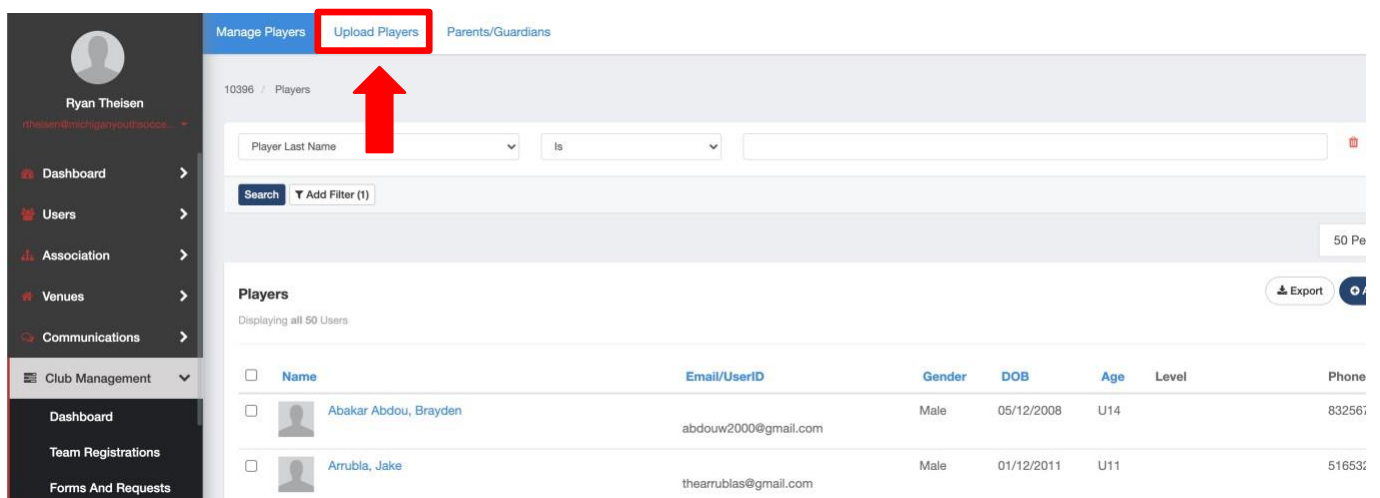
Ryan Theisen
rtheisen@michiganyouthsocce...

Dashboard
Users
Association
Venues
Communications
Club Management
Dashboard
Team Registrations
Forms And Requests

Manage Players | Upload Players | Parents/Guardians

10396 / Players

Player Last Name | Is

Search | Add Filter (1)

50 Pe

Players
Displaying all 50 Users

Export

| | Name | Email/UserID | Gender | DOB | Age | Level | Phone |
|---|---|---|---|---|---|---|---|
| | Abakar Abdou, Brayden | abdouw2000@gmail.com | Male | 05/12/2008 | U14 | | 832567 |
| | Arrubla, Jake | thearrublas@gmail.com | Male | 01/12/2011 | U11 | | 516532 |